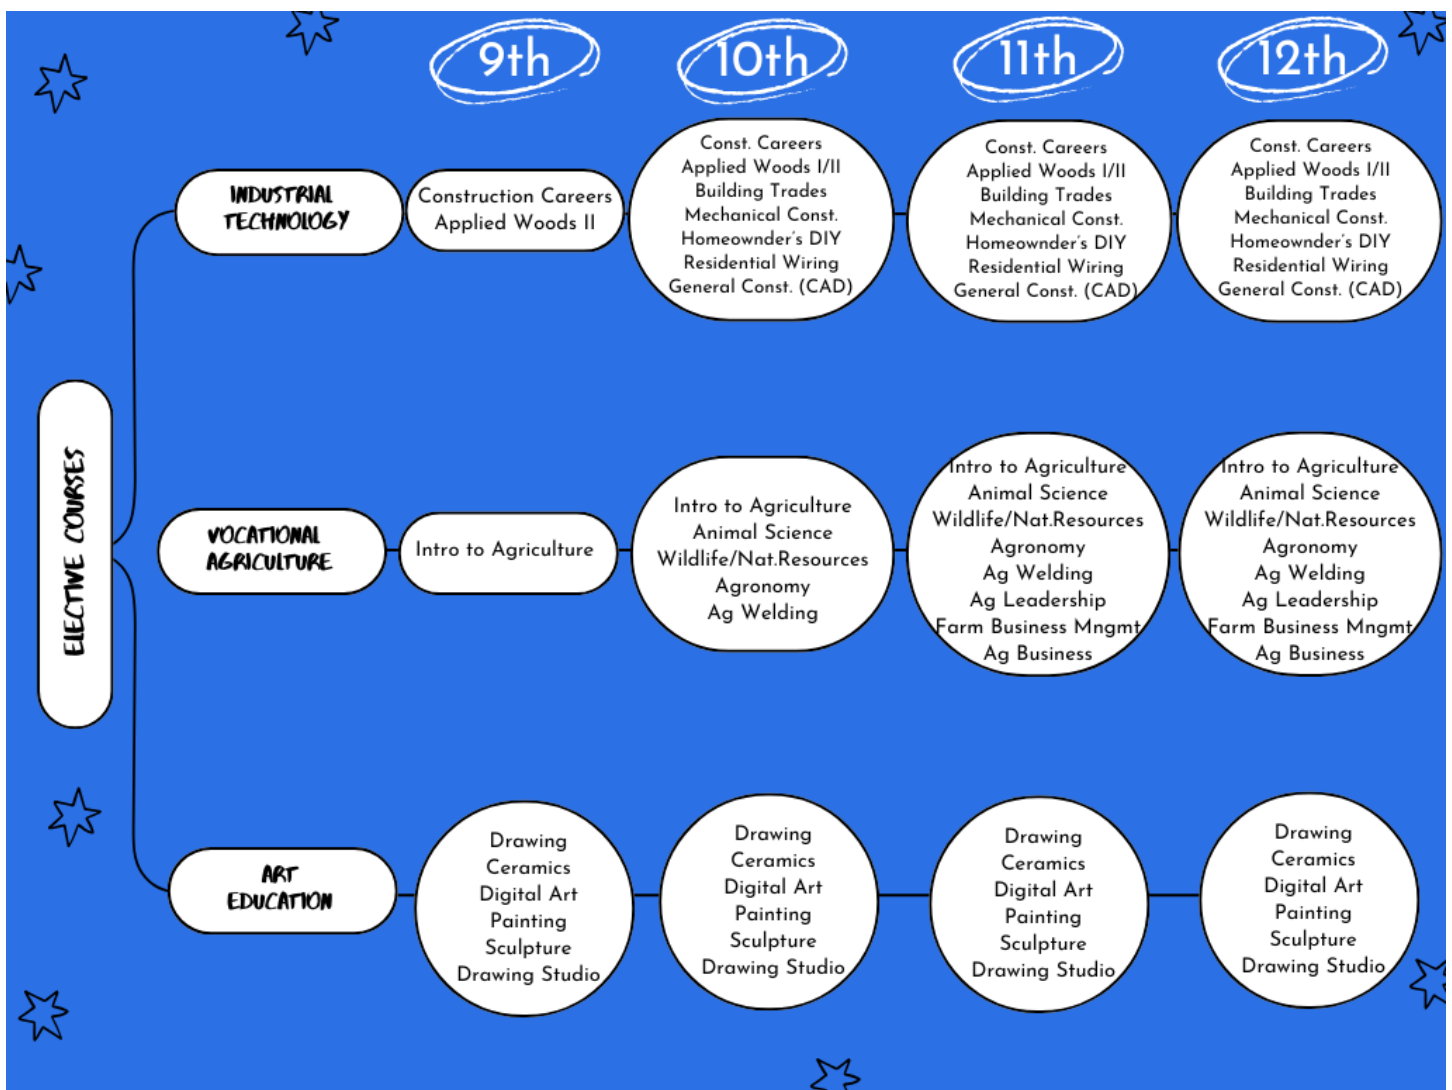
9th

10th

11th

12th

ELECTIVE COURSES

INDUSTRIAL TECHNOLOGY

Construction Careers
Applied Woods II

Const. Careers
Applied Woods I/II
Building Trades
Mechanical Const.
Homeownder's DIY
Residential Wiring
General Const. (CAD)

Const. Careers
Applied Woods I/II
Building Trades
Mechanical Const.
Homeownder's DIY
Residential Wiring
General Const. (CAD)

Const. Careers
Applied Woods I/II
Building Trades
Mechanical Const.
Homeownder's DIY
Residential Wiring
General Const. (CAD)

VOCATIONAL AGRICULTURE

Intro to Agriculture

Intro to Agriculture
Animal Science
Wildlife/Nat.Resources
Agronomy
Ag Welding

Intro to Agriculture
Animal Science
Wildlife/Nat.Resources
Agronomy
Ag Welding
Ag Leadership
Farm Business Mngmt
Ag Business

Intro to Agriculture
Animal Science
Wildlife/Nat.Resources
Agronomy
Ag Welding
Ag Leadership
Farm Business Mngmt
Ag Business

ART EDUCATION

Drawing
Ceramics
Digital Art
Painting
Sculpture
Drawing Studio

Drawing
Ceramics
Digital Art
Painting
Sculpture
Drawing Studio

Drawing
Ceramics
Digital Art
Painting
Sculpture
Drawing Studio

Drawing
Ceramics
Digital Art
Painting
Sculpture
Drawing Studio